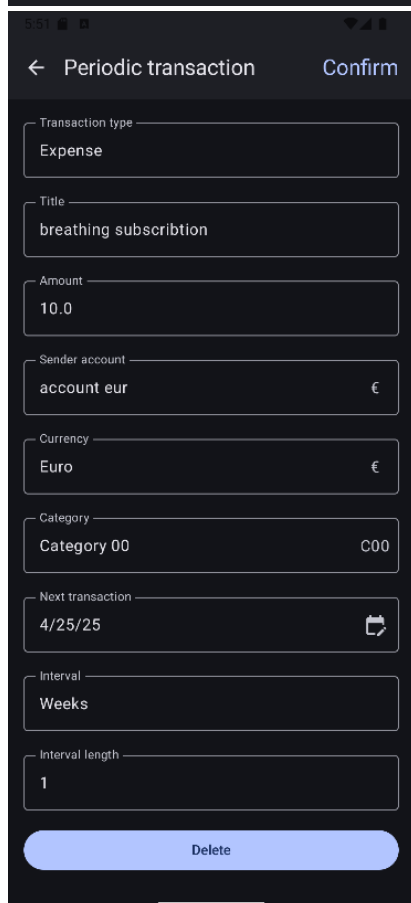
5:51

← Periodic transaction Confirm

Transaction type
Expense

Title
breathing subscribtion

Amount
10.0

Sender account
account eur €

Currency
Euro €

Category
Category 00 C00

Next transaction
4/25/25

Interval
Weeks

Interval length
1

Delete